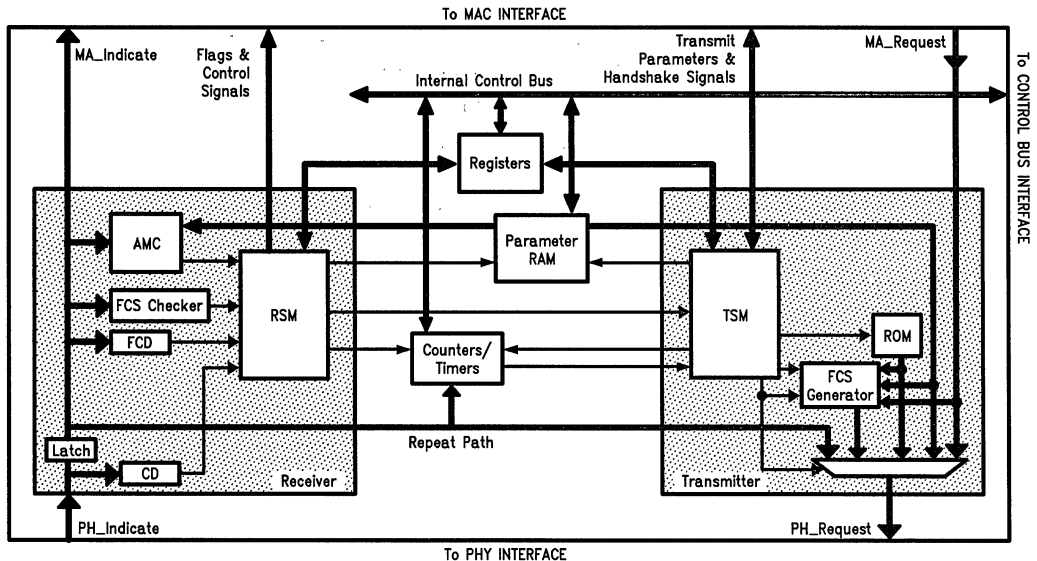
To MAC INTERFACE

MA_Indicate

Flags & Control Signals

Transmit Parameters & Handshake Signals

MA_Request

To CONTROL BUS INTERFACE

Internal Control Bus

Registers

AMC

Parameter RAM

FCS Checker

RSM

TSM

FCD

Counters/ Timers

ROM

FCS Generator

Repeat Path

Latch

CD

Receiver

Transmitter

PH_Indicate

PH_Request

To PHY INTERFACE